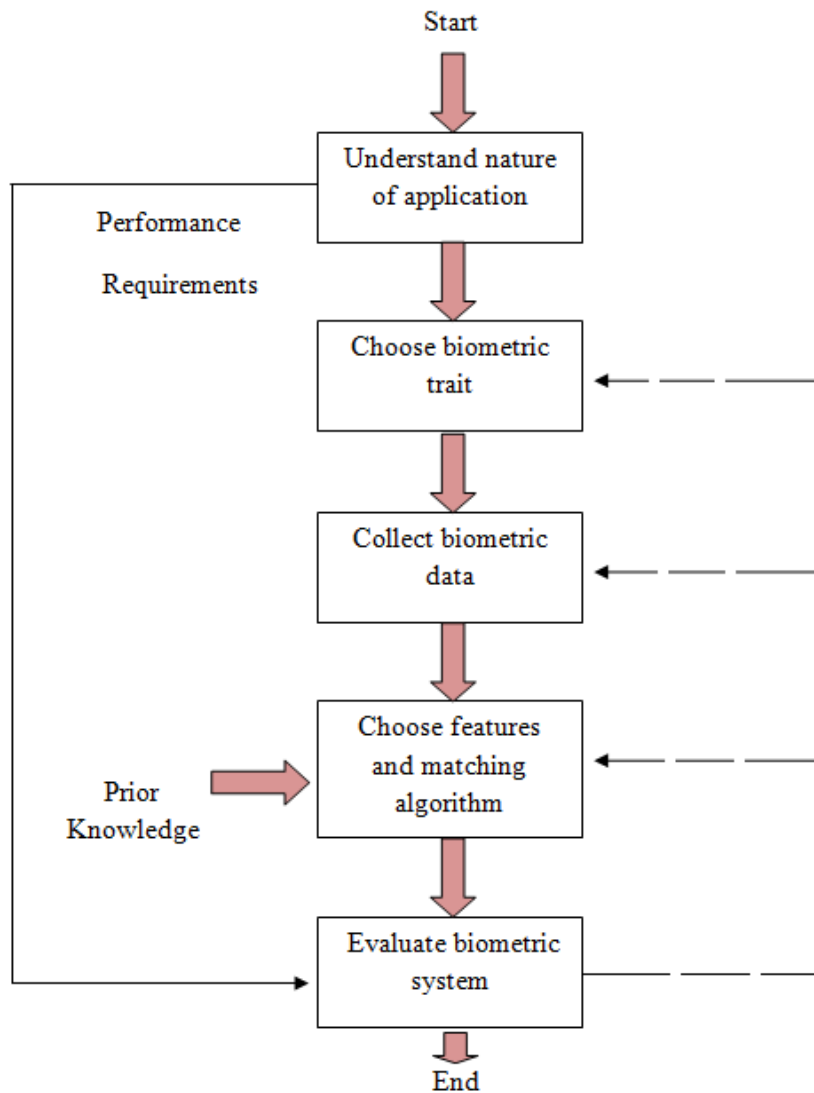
Start

Understand nature of application

Performance

Requirements

Choose biometric trait

Collect biometric data

Choose features and matching algorithm

Prior Knowledge

Evaluate biometric system

End